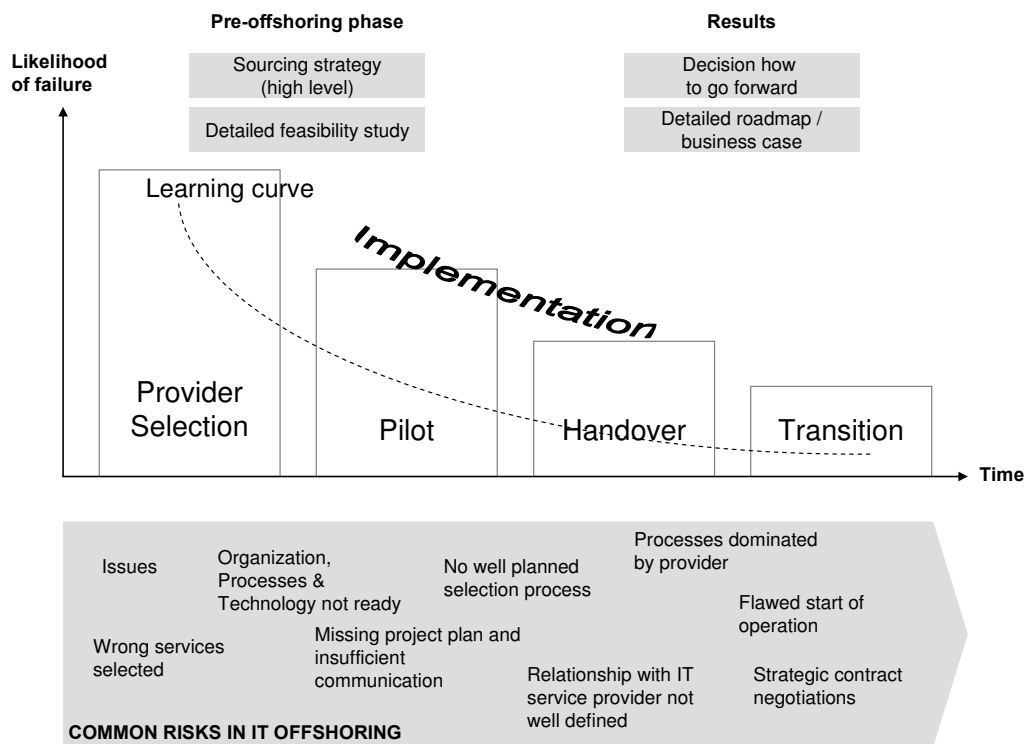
Pre-offshoring phase

Results

Likelihood of failure

Sourcing strategy (high level)

Detailed feasibility study

Decision how to go forward

Detailed roadmap / business case

Learning curve

Implementation

Provider Selection

Pilot

Handover

Transition

Time

Issues

Organization, Processes & Technology not ready

No well planned selection process

Processes dominated by provider

Flawed start of operation

Wrong services selected

Missing project plan and insufficient communication

Relationship with IT service provider not well defined

Strategic contract negotiations

COMMON RISKS IN IT OFFSHORING